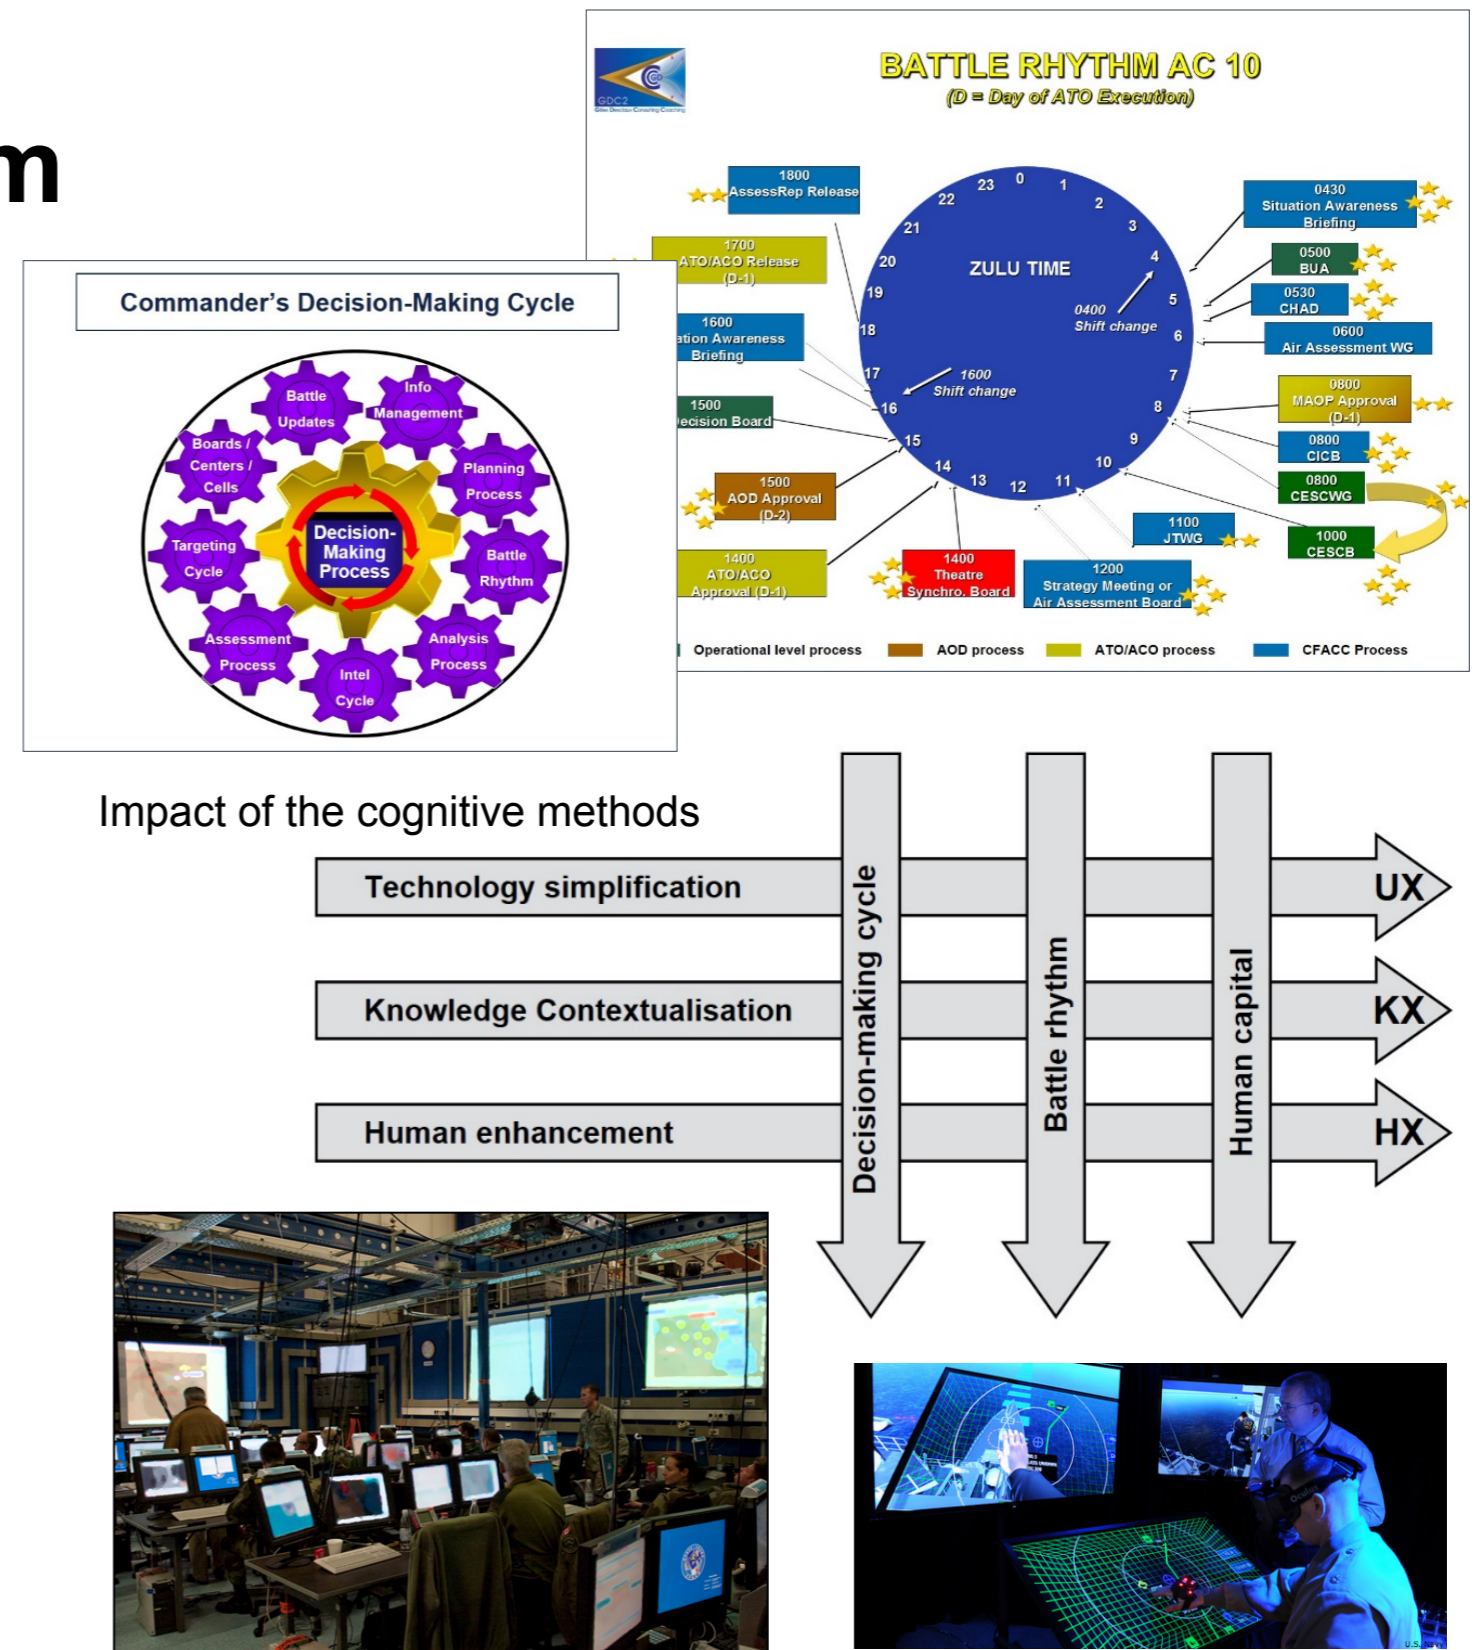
m

GDC2

BATTLE RHYTHM AC 10
(D = Day of ATO Execution)

1800 AssessRep Release

1700 ATO/ACO Release (D-1)

1600 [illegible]ation Awareness Briefing

1500 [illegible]ecision Board

1500 AOD Approval (D-2)

1400 ATO/ACO Approval (D-1)

1400 Theatre Synchro. Board

1200 Strategy Meeting or Air Assessment Board

1100 JTWG

ZULU TIME

0400 Shift change

1600 Shift change

0 1 2 3 4 5 6 7 8 9 10 11 12 13 14 15 16 17 18 19 20 21 22 23

0430 Situation Awareness Briefing

0500 BUA

0530 CHAD

0600 Air Assessment WG

0800 MAOP Approval (D-1)

0800 CICB

0800 CESCWG

1000 CESCB

Operational level process   AOD process   ATO/ACO process   CFACC Process

Commander's Decision-Making Cycle

Battle Updates
Info Management
Boards / Centers / Cells
Planning Process
Decision-Making Process
Targeting Cycle
Battle Rhythm
Assessment Process
Analysis Process
Intel Cycle

Impact of the cognitive methods

Technology simplification
Knowledge Contextualisation
Human enhancement

Decision-making cycle
Battle rhythm
Human capital

UX
KX
HX